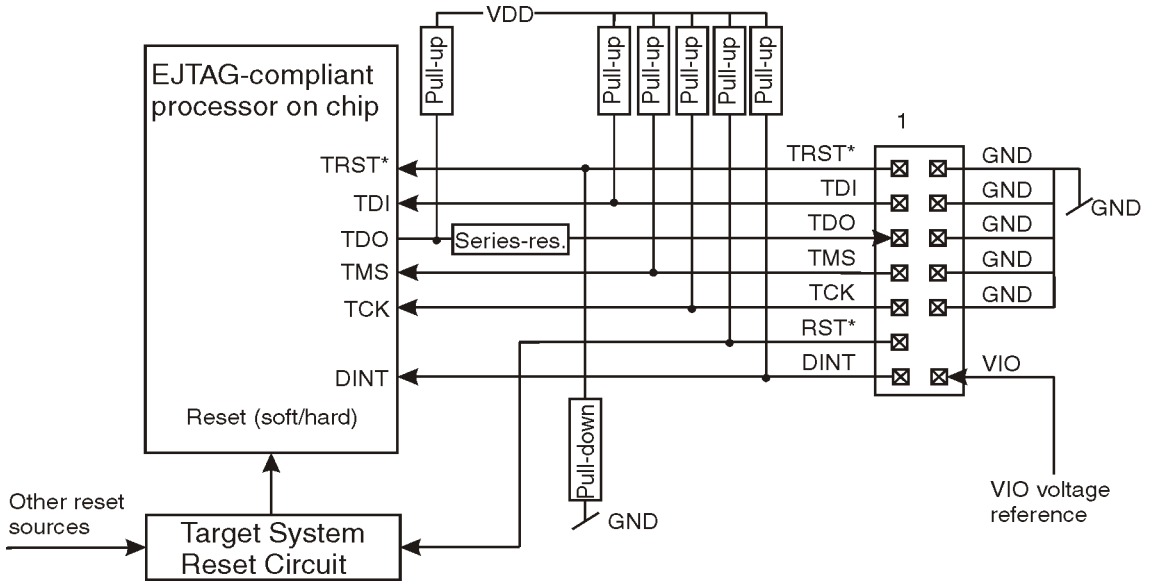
VDD

Pull-up

Pull-up Pull-up Pull-up Pull-up Pull-up

EJTAG-compliant processor on chip

TRST*
TDI
TDO
TMS
TCK
DINT

Reset (soft/hard)

Series-res.

1

TRST*
TDI
TDO
TMS
TCK
RST*
DINT

GND
GND
GND
GND
GND

GND

VIO

Pull-down

GND

Other reset sources

Target System Reset Circuit

VIO voltage reference